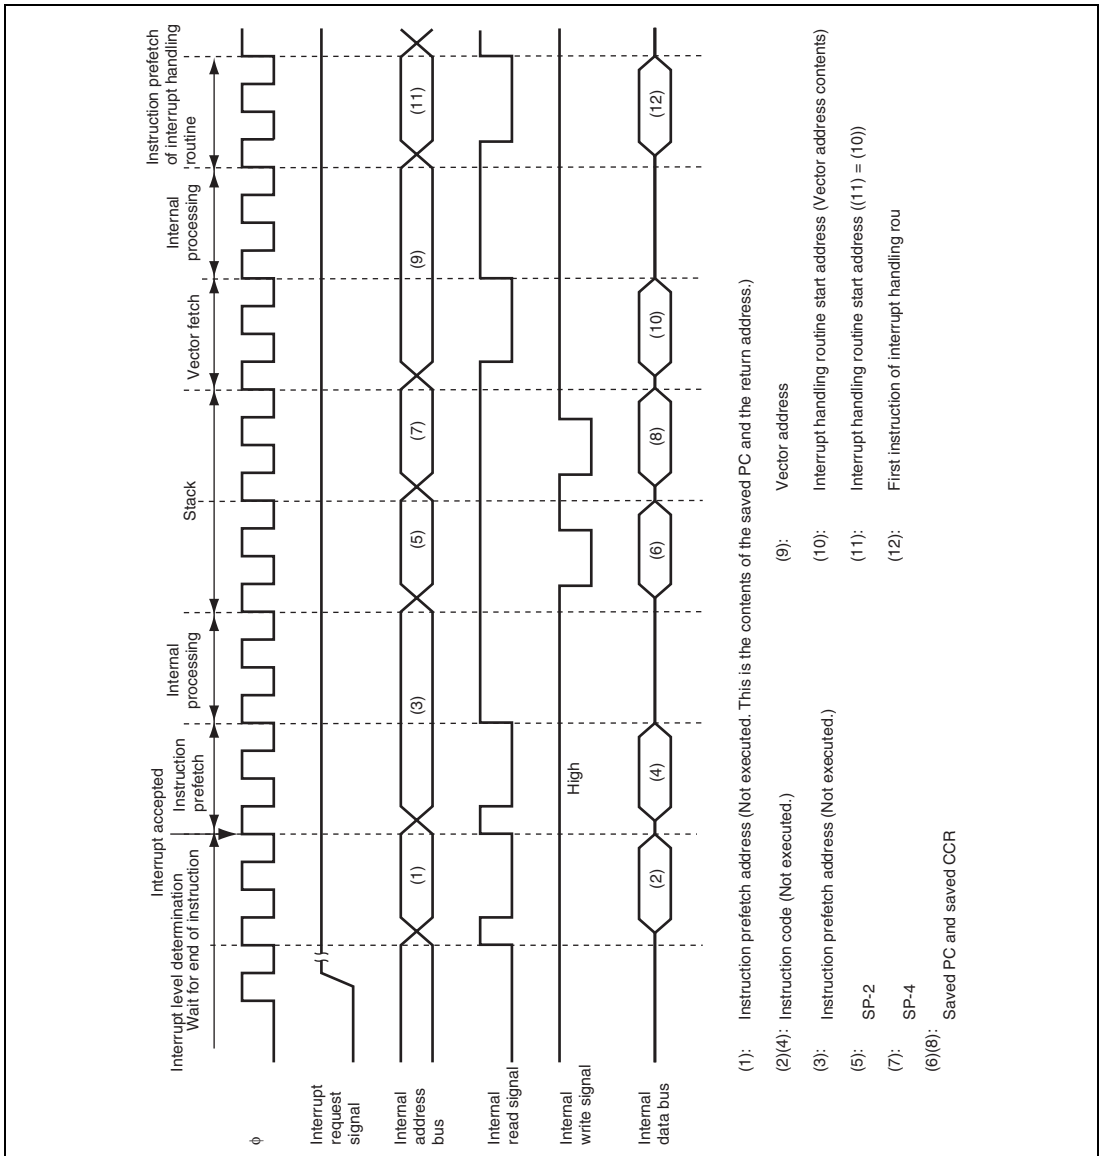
Interrupt level determination
Wait for end of instruction

Interrupt accepted

Instruction prefetch

Internal processing

Stack

Vector fetch

Internal processing

Instruction prefetch of interrupt handling routine

$\phi$

Interrupt request signal

Internal address bus

(1) (3) (5) (7) (9) (11)

Internal read signal

Internal write signal

High

Internal data bus

(2) (4) (6) (8) (10) (12)

(1): Instruction prefetch address (Not executed. This is the contents of the saved PC and the return address.)

(2)(4): Instruction code (Not executed.)

(3): Instruction prefetch address (Not executed.)

(5): SP-2

(7): SP-4

(6)(8): Saved PC and saved CCR

(9): Vector address

(10): Interrupt handling routine start address (Vector address contents)

(11): Interrupt handling routine start address ((11) = (10))

(12): First instruction of interrupt handling rou